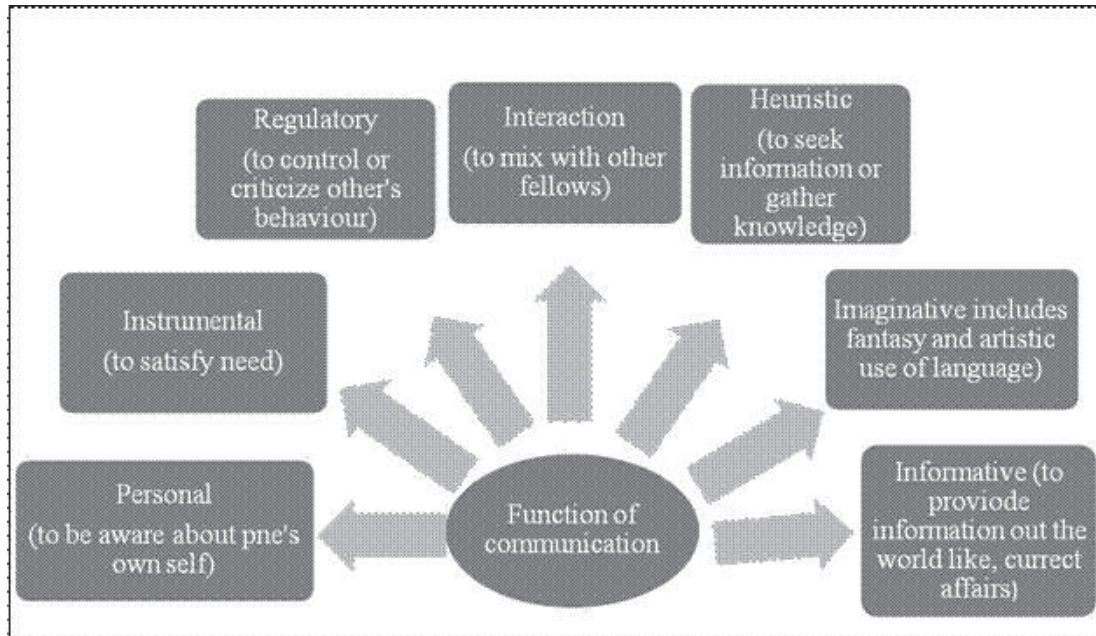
Regulatory (to control or criticize other's behaviour)

Interaction (to mix with other fellows)

Heuristic (to seek information or gather knowledge)

Instrumental (to satisfy need)

Imaginative includes fantasy and artistic use of language)

Personal (to be aware about pne's own self)

Function of communication

Informative (to proviode information out the world like, currect affairs)